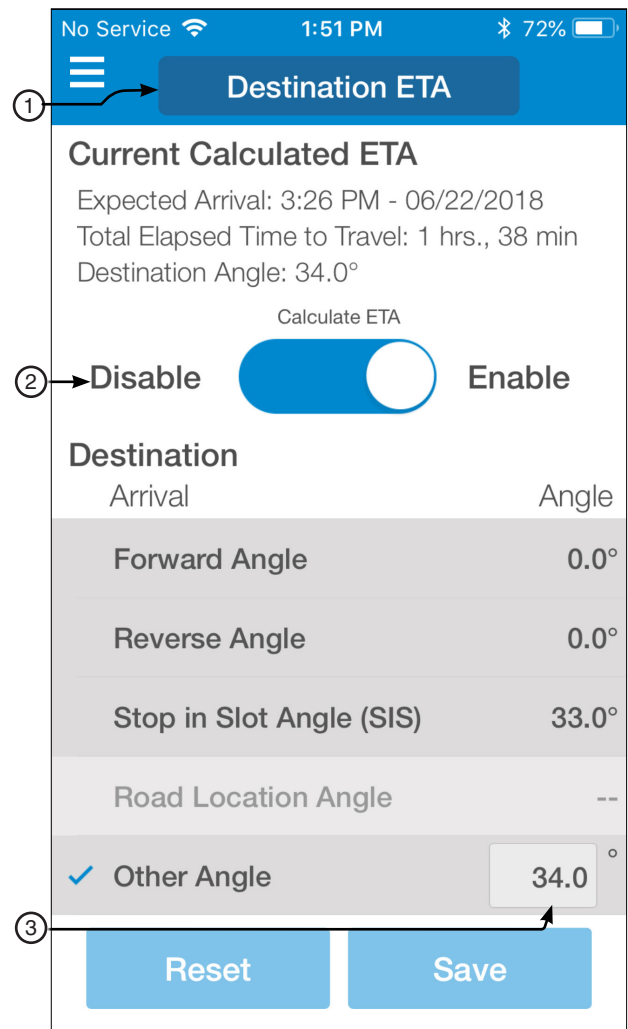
No Service 1:51 PM 72%

1

Destination ETA

Current Calculated ETA

Expected Arrival: 3:26 PM - 06/22/2018
Total Elapsed Time to Travel: 1 hrs., 38 min
Destination Angle: 34.0°

Calculate ETA

2

Disable Enable

Destination

Arrival Angle

Forward Angle 0.0°

Reverse Angle 0.0°

Stop in Slot Angle (SIS) 33.0°

Road Location Angle --

✓ Other Angle 34.0 °

3

Reset Save